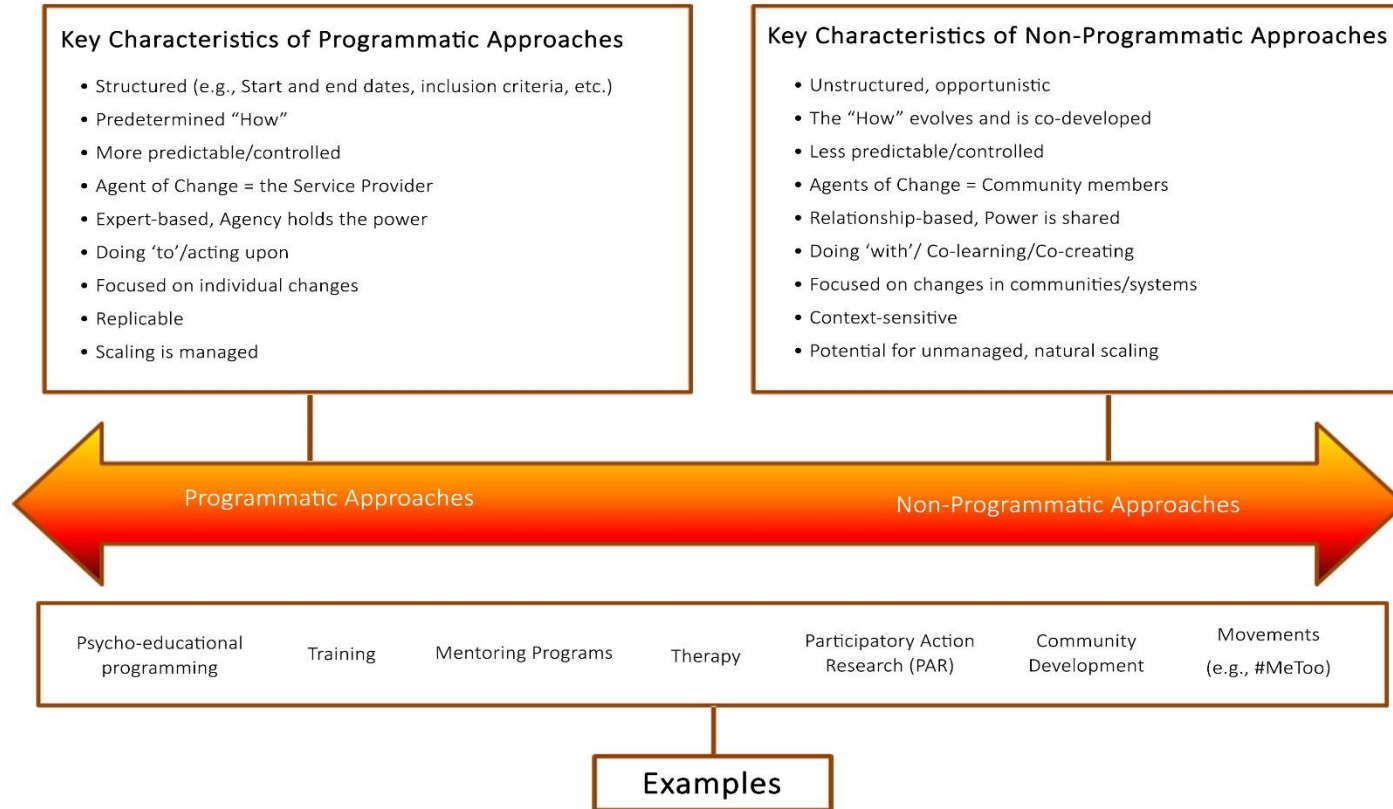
Key Characteristics of Programmatic Approaches

- Structured (e.g., Start and end dates, inclusion criteria, etc.)
- Predetermined "How"
- More predictable/controlled
- Agent of Change = the Service Provider
- Expert-based, Agency holds the power
- Doing 'to'/acting upon
- Focused on individual changes
- Replicable
- Scaling is managed

Key Characteristics of Non-Programmatic Approaches

- Unstructured, opportunistic
- The "How" evolves and is co-developed
- Less predictable/controlled
- Agents of Change = Community members
- Relationship-based, Power is shared
- Doing 'with'/ Co-learning/Co-creating
- Focused on changes in communities/systems
- Context-sensitive
- Potential for unmanaged, natural scaling

Programmatic Approaches

Non-Programmatic Approaches

Psycho-educational programming

Training

Mentoring Programs

Therapy

Participatory Action Research (PAR)

Community Development

Movements (e.g., #MeToo)

Examples